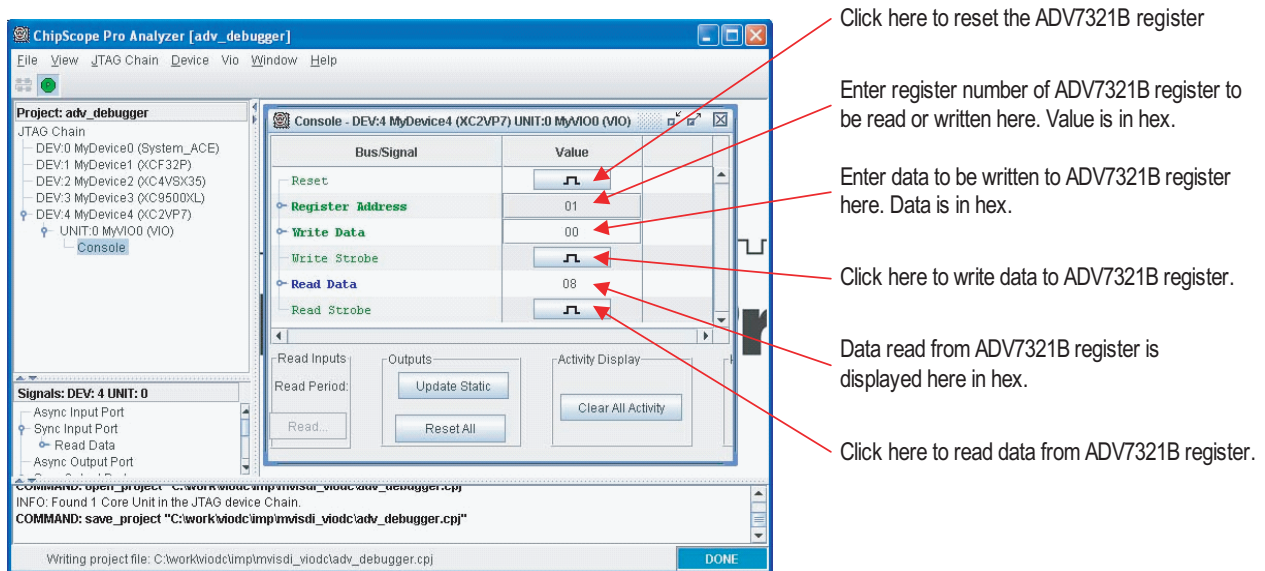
ChipScope Pro Analyzer [adv_debugger]

File View JTAG Chain Device Vio Window Help

Project: adv_debugger
JTAG Chain
DEV:0 MyDevice0 (System_ACE)
DEV:1 MyDevice1 (XCF32P)
DEV:2 MyDevice2 (XC4VSX35)
DEV:3 MyDevice3 (XC9500XL)
DEV:4 MyDevice4 (XC2VP7)
UNIT:0 MyVIO0 (VIO)
Console

Signals: DEV: 4 UNIT: 0
Async Input Port
Sync Input Port
Read Data
Async Output Port

Console - DEV:4 MyDevice4 (XC2VP7) UNIT:0 MyVIO0 (VIO)

| Bus/Signal | Value |
|---|---|
| Reset | |
| Register Address | 01 |
| Write Data | 00 |
| Write Strobe | |
| Read Data | 08 |
| Read Strobe | |

Read Inputs
Read Period:
Read...
Outputs
Update Static
Reset All
Activity Display
Clear All Activity

COMMAND: open_project "C:\work\viodc\imp\mvisdi_viodc\adv_debugger.cpj"
INFO: Found 1 Core Unit in the JTAG device Chain.
COMMAND: save_project "C:\work\viodc\imp\mvisdi_viodc\adv_debugger.cpj"

Writing project file: C:\work\viodc\imp\mvisdi_viodc\adv_debugger.cpj
DONE

Click here to reset the ADV7321B register

Enter register number of ADV7321B register to be read or written here. Value is in hex.

Enter data to be written to ADV7321B register here. Data is in hex.

Click here to write data to ADV7321B register.

Data read from ADV7321B register is displayed here in hex.

Click here to read data from ADV7321B register.